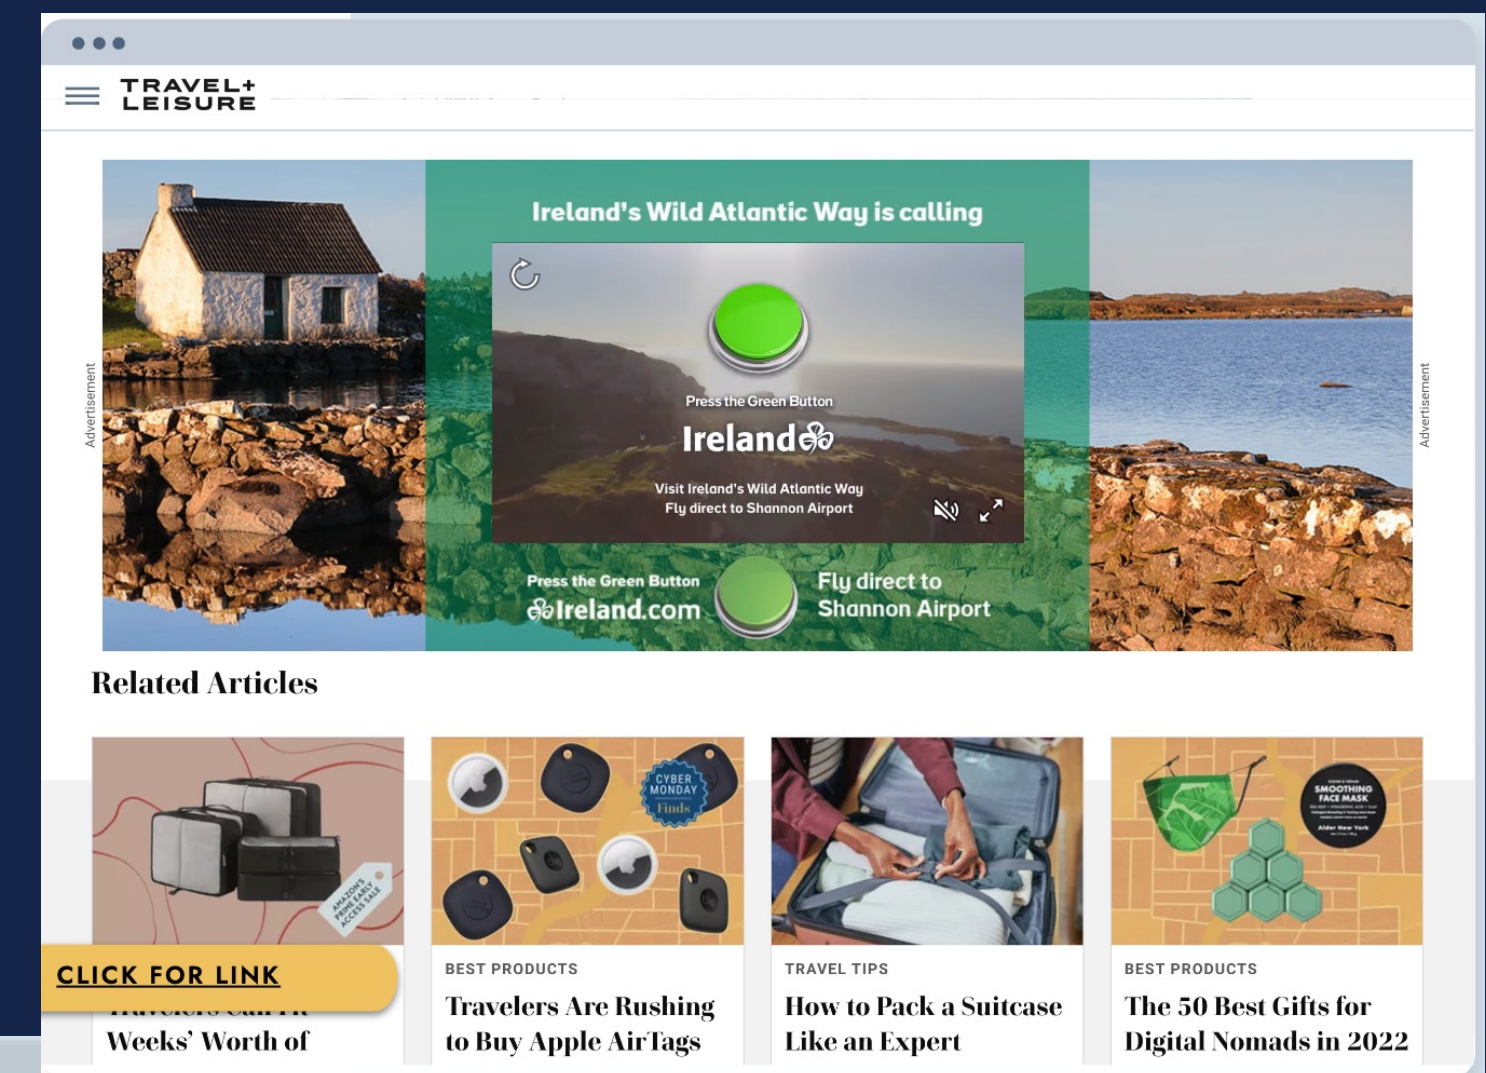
TRAVEL+
LEISURE

Advertisement

Ireland's Wild Atlantic Way is calling

Press the Green Button

Ireland

Visit Ireland's Wild Atlantic Way
Fly direct to Shannon Airport

Press the Green Button
Ireland.com

Fly direct to Shannon Airport

Advertisement

Related Articles

AMAZON'S PRIME EARLY ACCESS SALE

CLICK FOR LINK

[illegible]
Weeks' Worth of

CYBER MONDAY Finds

BEST PRODUCTS
Travelers Are Rushing to Buy Apple AirTags

TRAVEL TIPS
How to Pack a Suitcase Like an Expert

SMOOTHING FACE MASK

BEST PRODUCTS
The 50 Best Gifts for Digital Nomads in 2022